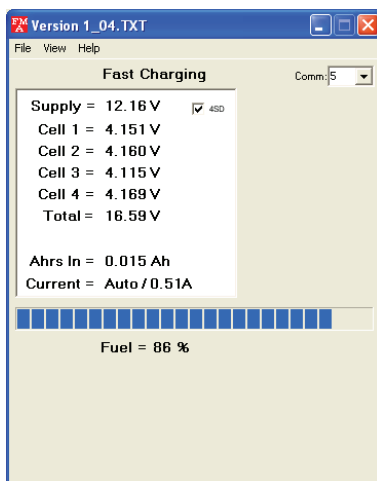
FM A Version 1_04.TXT

File View Help

Fast Charging

Comm: 5

Supply = 12.16 V

4SD

Cell 1 = 4.151 V

Cell 2 = 4.160 V

Cell 3 = 4.115 V

Cell 4 = 4.169 V

Total = 16.59 V

Ahrs In = 0.015 Ah

Current = Auto / 0.51A

Fuel = 86 %